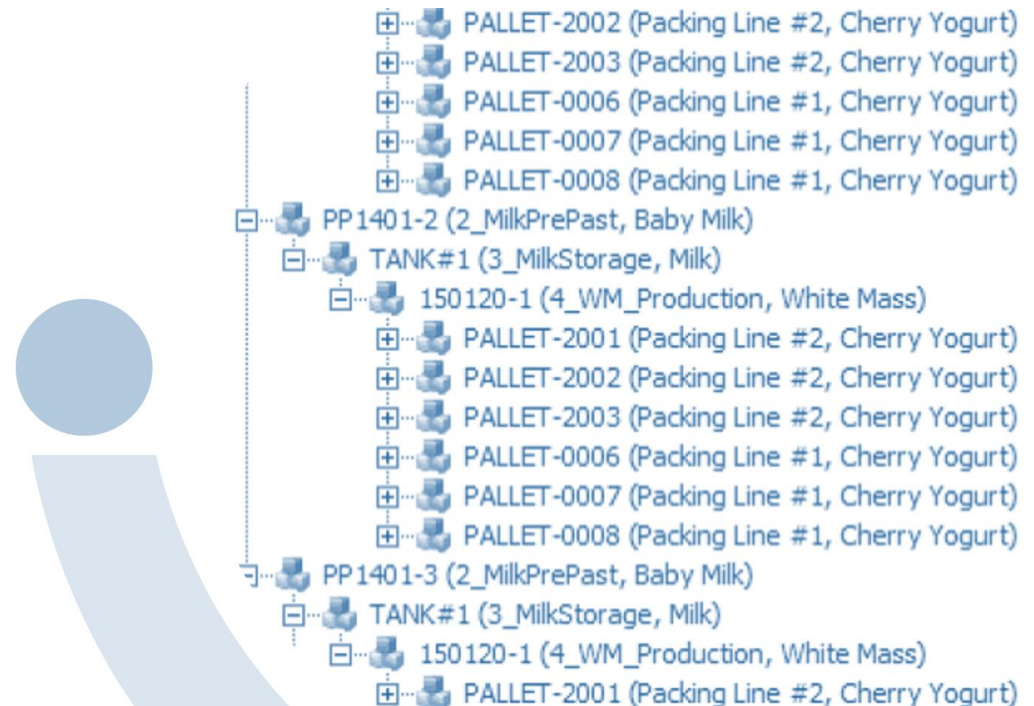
PALLET-2002 (Packing Line #2, Cherry Yogurt)
PALLET-2003 (Packing Line #2, Cherry Yogurt)
PALLET-0006 (Packing Line #1, Cherry Yogurt)
PALLET-0007 (Packing Line #1, Cherry Yogurt)
PALLET-0008 (Packing Line #1, Cherry Yogurt)
PP1401-2 (2_MilkPrePast, Baby Milk)
TANK#1 (3_MilkStorage, Milk)
150120-1 (4_WM_Production, White Mass)
PALLET-2001 (Packing Line #2, Cherry Yogurt)
PALLET-2002 (Packing Line #2, Cherry Yogurt)
PALLET-2003 (Packing Line #2, Cherry Yogurt)
PALLET-0006 (Packing Line #1, Cherry Yogurt)
PALLET-0007 (Packing Line #1, Cherry Yogurt)
PALLET-0008 (Packing Line #1, Cherry Yogurt)
PP1401-3 (2_MilkPrePast, Baby Milk)
TANK#1 (3_MilkStorage, Milk)
150120-1 (4_WM_Production, White Mass)
PALLET-2001 (Packing Line #2, Cherry Yogurt)